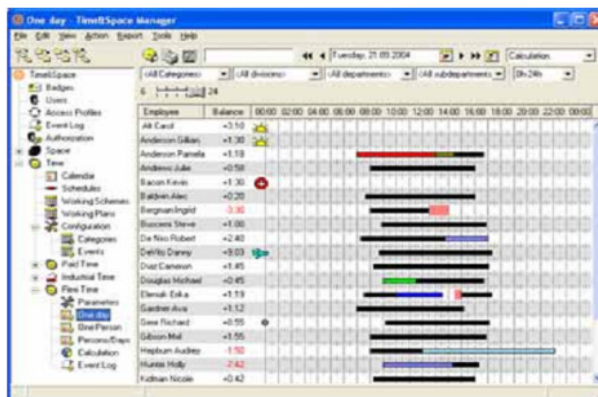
One day - Time&Space Manager

File Edit View Action Report Tools Help

Tuesday, 21.09.2004

Calculation

<All Categories> <All divisions> <All departments> <All subdepartments> 0h-24h

6 24

Time&Space
Badges
Users
Access Profiles
Event Log
Authorization
Space
Time
Calendar
Schedules
Working Schemes
Working Plans
Configuration
Categories
Events
Paid Time
Industrial Time
Flexi Time
Parameters
One day
One Person
Persons/Days
Calculation
Event Log

| Employee | Balance | 00:00 | 02:00 | 04:00 | 06:00 | 08:00 | 10:00 | 12:00 | 14:00 | 16:00 | 18:00 | 20:00 | 22:00 | 00:00 |
|---|---|---|---|---|---|---|---|---|---|---|---|---|---|---|
| Alt Carol | +3:10 | | | | | | | | | | | | | |
| Anderson Gillian | +1:30 | | | | | | | | | | | | | |
| Anderson Pamela | +1:19 | | | | | | | | | | | | | |
| Andrews Julie | +0:58 | | | | | | | | | | | | | |
| Bacon Kevin | +1:30 | | | | | | | | | | | | | |
| Baldwin Alec | +0:28 | | | | | | | | | | | | | |
| Bergman Ingrid | -3:30 | | | | | | | | | | | | | |
| Buscemi Steve | +1:00 | | | | | | | | | | | | | |
| De Niro Robert | +2:40 | | | | | | | | | | | | | |
| DeVito Danny | +9:03 | | | | | | | | | | | | | |
| Diaz Cameron | +1:45 | | | | | | | | | | | | | |
| Douglas Michael | +0:45 | | | | | | | | | | | | | |
| Eleniak Erika | +1:19 | | | | | | | | | | | | | |
| Gardner Ava | +1:12 | | | | | | | | | | | | | |
| Gere Richard | +0:55 | | | | | | | | | | | | | |
| Gibson Mel | +1:55 | | | | | | | | | | | | | |
| Hepburn Audrey | -1:50 | | | | | | | | | | | | | |
| Hunter Holly | -2:42 | | | | | | | | | | | | | |
| Kidman Nicole | +0:42 | | | | | | | | | | | | | |